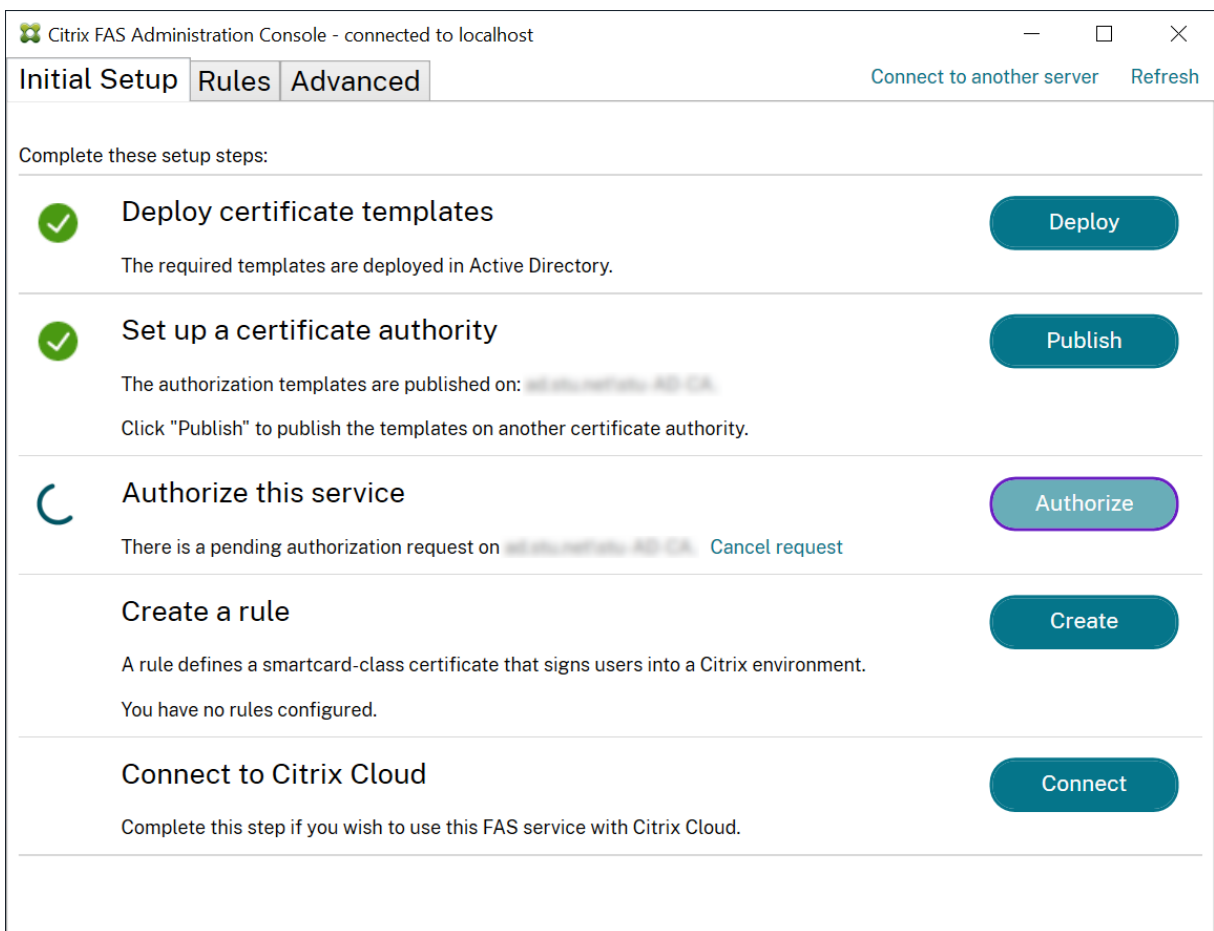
Citrix FAS Administration Console - connected to localhost

Initial Setup | Rules | Advanced

Connect to another server Refresh

Complete these setup steps:

Deploy certificate templates

The required templates are deployed in Active Directory.

Deploy

Set up a certificate authority

The authorization templates are published on: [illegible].

Click "Publish" to publish the templates on another certificate authority.

Publish

Authorize this service

There is a pending authorization request on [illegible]. Cancel request

Authorize

Create a rule

A rule defines a smartcard-class certificate that signs users into a Citrix environment.

You have no rules configured.

Create

Connect to Citrix Cloud

Complete this step if you wish to use this FAS service with Citrix Cloud.

Connect